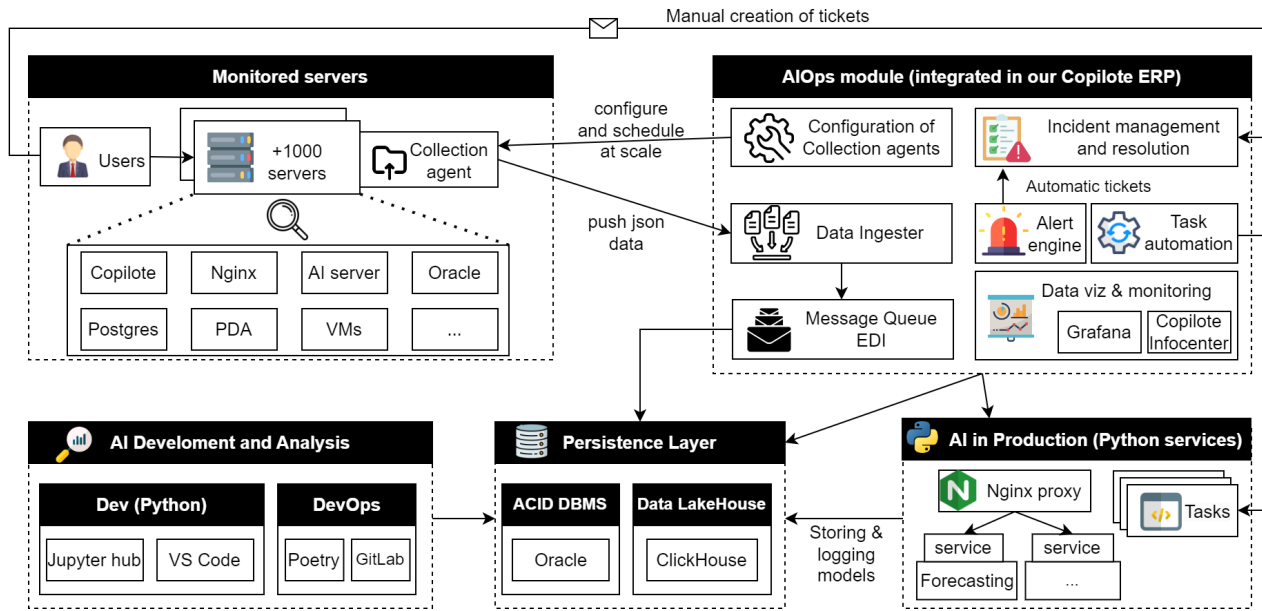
Manual creation of tickets

Monitored servers

Users

+1000 servers

Collection agent

Copilote

Nginx

AI server

Oracle

Postgres

PDA

VMs

...

configure and schedule at scale

push json data

AIOps module (integrated in our Copilote ERP)

Configuration of Collection agents

Incident management and resolution

Automatic tickets

Alert engine

Task automation

Data Ingester

Message Queue EDI

Data viz & monitoring

Grafana

Copilote Infocenter

AI Develoment and Analysis

Dev (Python)

Jupyter hub

VS Code

DevOps

Poetry

GitLab

Persistence Layer

ACID DBMS

Oracle

Data LakeHouse

ClickHouse

Storing & logging models

AI in Production (Python services)

Nginx proxy

Tasks

service

Forecasting

service

...